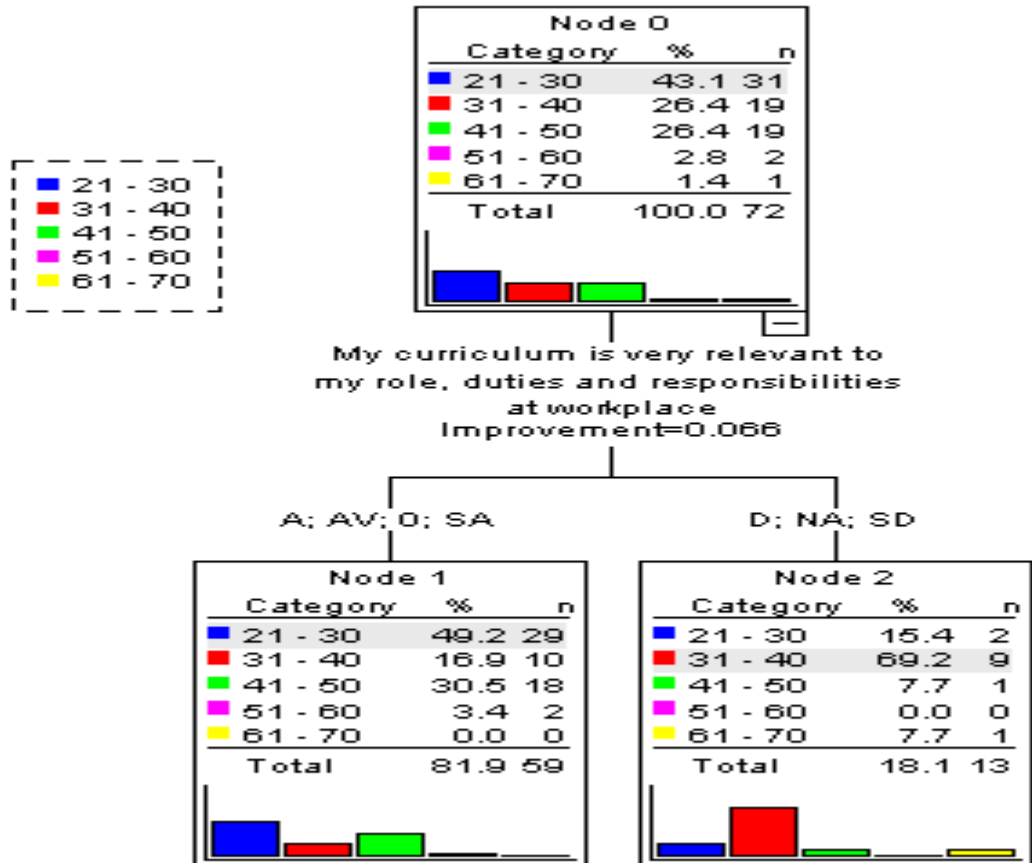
21 - 30
31 - 40
41 - 50
51 - 60
61 - 70

Node 0

| Category | % | n |
|---|---|---|
| 21 - 30 | 43.1 | 31 |
| 31 - 40 | 26.4 | 19 |
| 41 - 50 | 26.4 | 19 |
| 51 - 60 | 2.8 | 2 |
| 61 - 70 | 1.4 | 1 |
| Total | 100.0 | 72 |

My curriculum is very relevant to my role, duties and responsibilities at workplace
Improvement=0.066

A; AV; 0; SA

D; NA; SD

Node 1

| Category | % | n |
|---|---|---|
| 21 - 30 | 49.2 | 29 |
| 31 - 40 | 16.9 | 10 |
| 41 - 50 | 30.5 | 18 |
| 51 - 60 | 3.4 | 2 |
| 61 - 70 | 0.0 | 0 |
| Total | 81.9 | 59 |

Node 2

| Category | % | n |
|---|---|---|
| 21 - 30 | 15.4 | 2 |
| 31 - 40 | 69.2 | 9 |
| 41 - 50 | 7.7 | 1 |
| 51 - 60 | 0.0 | 0 |
| 61 - 70 | 7.7 | 1 |
| Total | 18.1 | 13 |